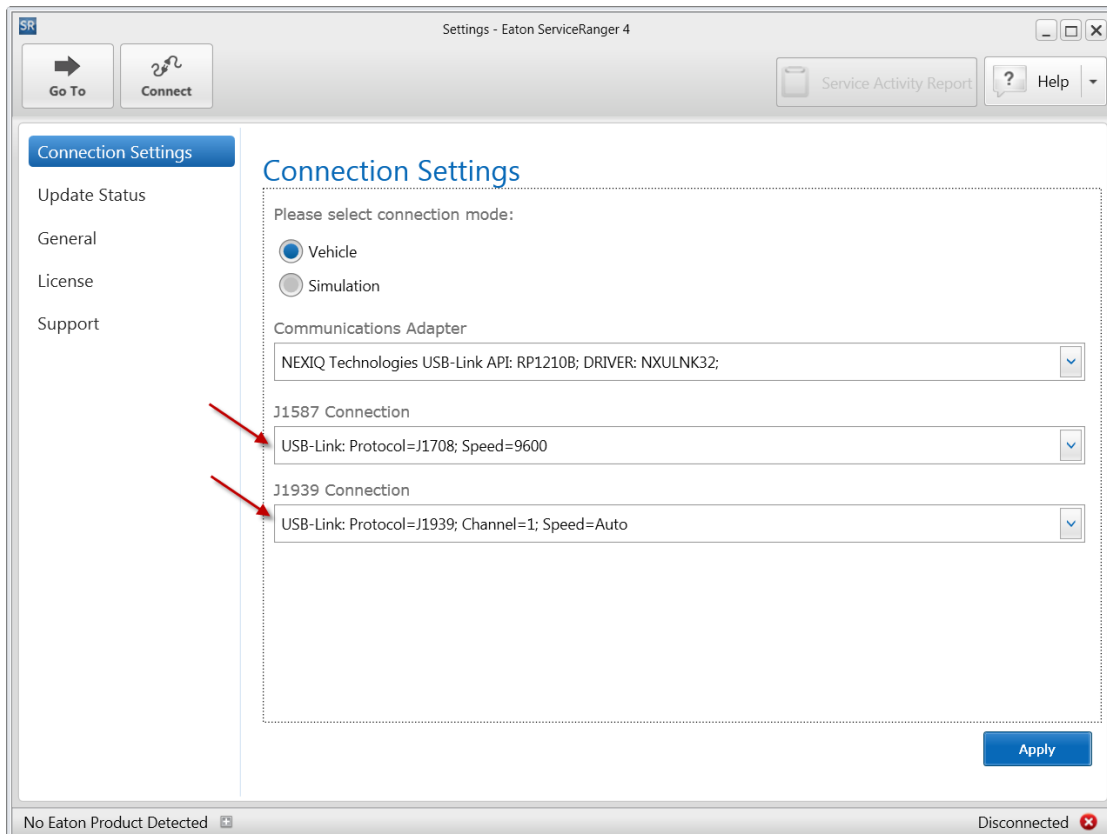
SR

Settings - Eaton ServiceRanger 4

Go To

Connect

Service Activity Report

Help

Connection Settings

Update Status

General

License

Support

Connection Settings

Please select connection mode:

Vehicle

Simulation

Communications Adapter

NEXIQ Technologies USB-Link API: RP1210B; DRIVER: NXULNK32;

J1587 Connection

USB-Link: Protocol=J1708; Speed=9600

J1939 Connection

USB-Link: Protocol=J1939; Channel=1; Speed=Auto

Apply

No Eaton Product Detected

Disconnected